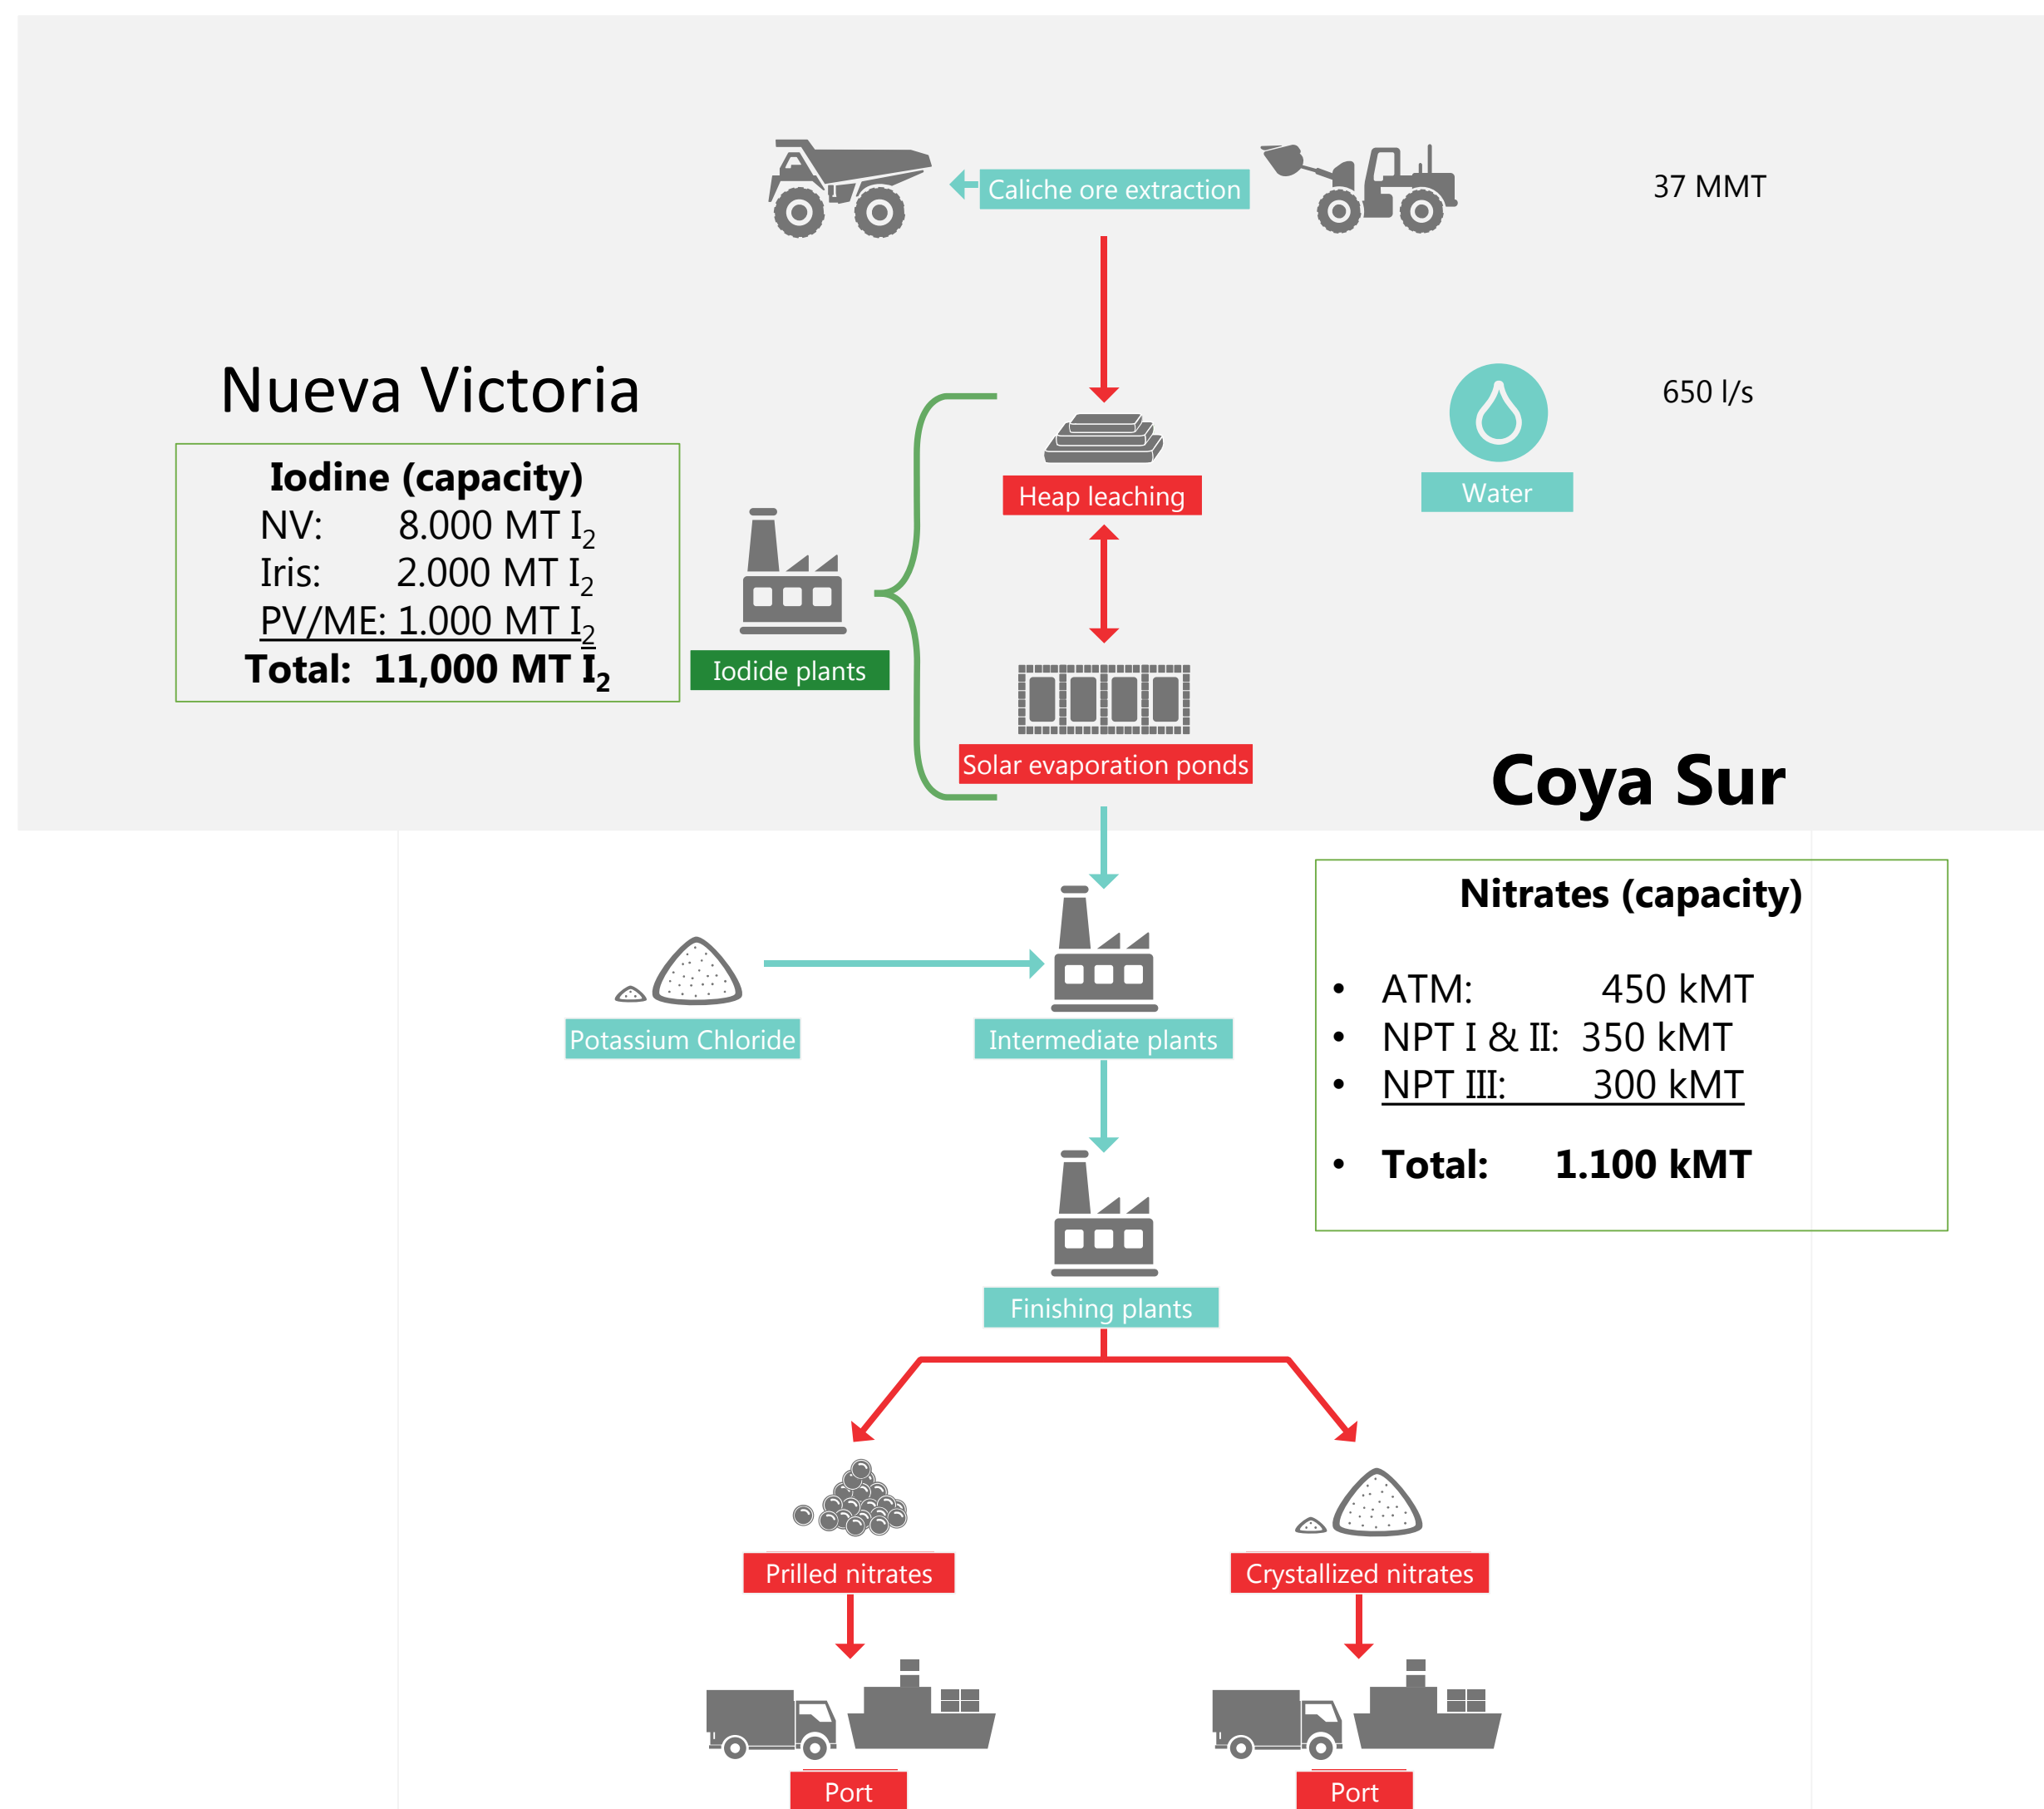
Caliche ore extraction

37 MMT

Nueva Victoria

Iodine (capacity)
NV: 8.000 MT $I_2$
Iris: 2.000 MT $I_2$
PV/ME: 1.000 MT $I_2$
Total: 11,000 MT $I_2$

Iodide plants

Heap leaching

Water

650 l/s

Solar evaporation ponds

Coya Sur

Nitrates (capacity)

• ATM: 450 kMT
• NPT I & II: 350 kMT
• NPT III: 300 kMT

• Total: 1.100 kMT

Potassium Chloride

Intermediate plants

Finishing plants

Prilled nitrates

Crystallized nitrates

Port

Port